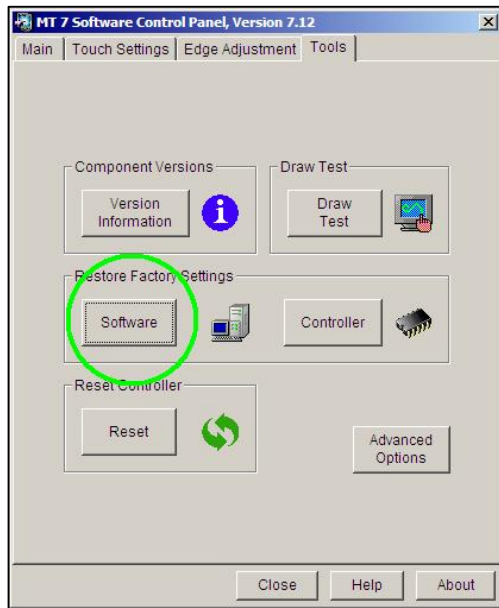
MT 7 Software Control Panel, Version 7.12

×

Main | Touch Settings | Edge Adjustment | Tools

Component Versions

Version Information

Draw Test

Draw Test

Restore Factory Settings

Software

Controller

Reset Controller

Reset

Advanced Options

Close

Help

About